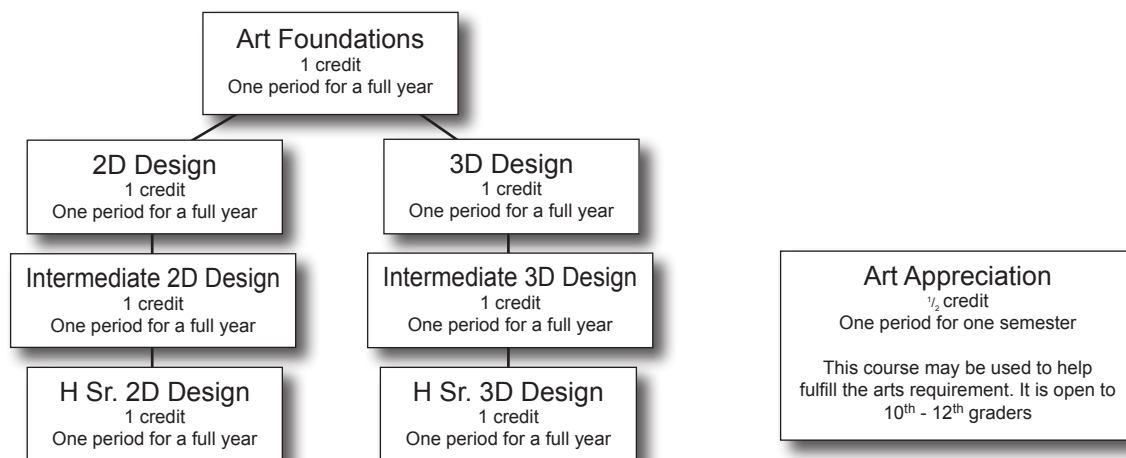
Art Foundations
1 credit
One period for a full year

2D Design
1 credit
One period for a full year

Intermediate 2D Design
1 credit
One period for a full year

H Sr. 2D Design
1 credit
One period for a full year

3D Design
1 credit
One period for a full year

Intermediate 3D Design
1 credit
One period for a full year

H Sr. 3D Design
1 credit
One period for a full year

Art Appreciation
$\frac{1}{2}$ credit
One period for one semester

This course may be used to help fulfill the arts requirement. It is open to $10^{th}$ - $12^{th}$ graders